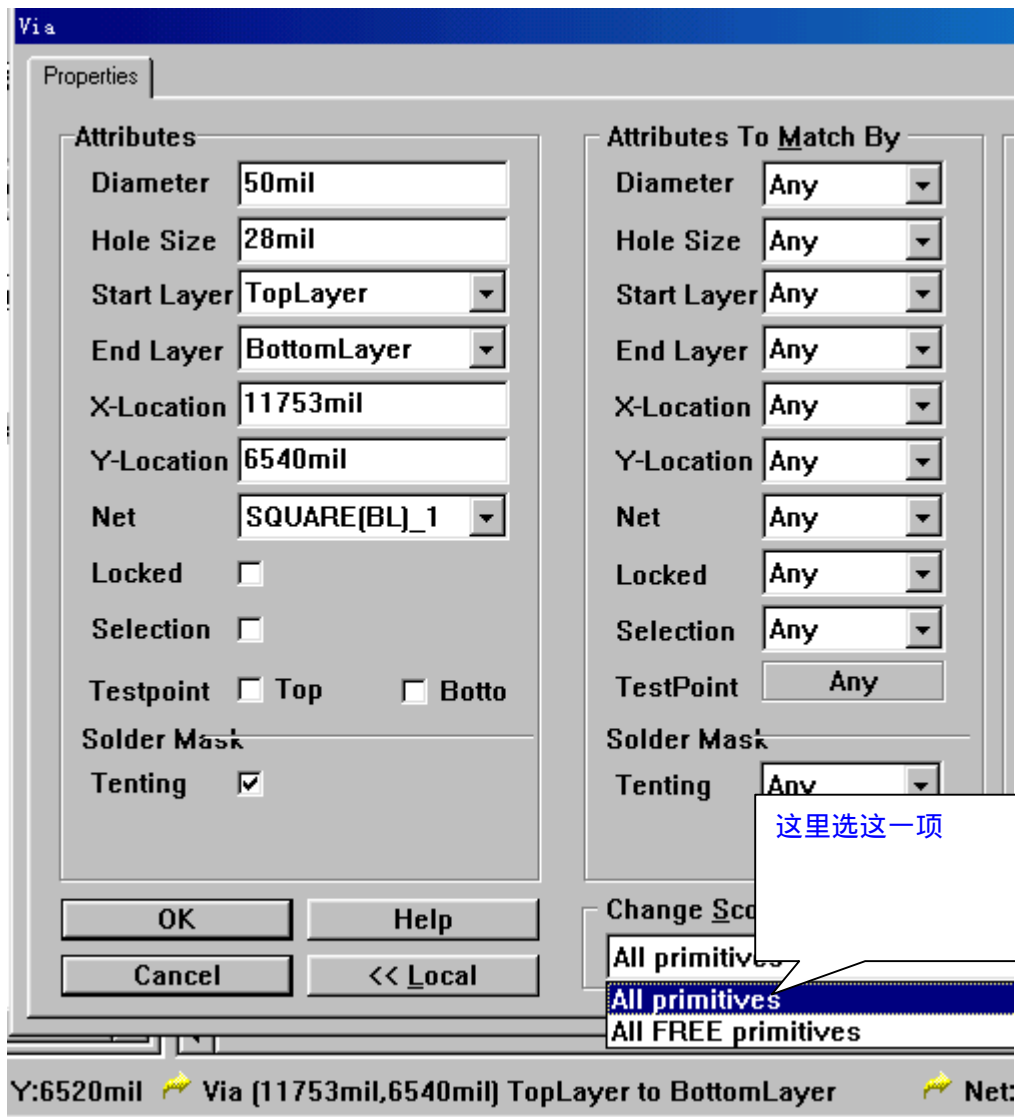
Via

Properties

Attributes

Diameter 50mil

Hole Size 28mil

Start Layer TopLayer

End Layer BottomLayer

X-Location 11753mil

Y-Location 6540mil

Net SQUARE(BL)_1

Locked

Selection

Testpoint Top Botto

Solder Mask

Tenting

OK

Help

Cancel

<< Local

Attributes To Match By

Diameter Any

Hole Size Any

Start Layer Any

End Layer Any

X-Location Any

Y-Location Any

Net Any

Locked Any

Selection Any

TestPoint Any

Solder Mask

Tenting Any

这里选这一项

Change Sco

All primitives

All primitives

All FREE primitives

Y:6520mil Via (11753mil,6540mil) TopLayer to BottomLayer Net: